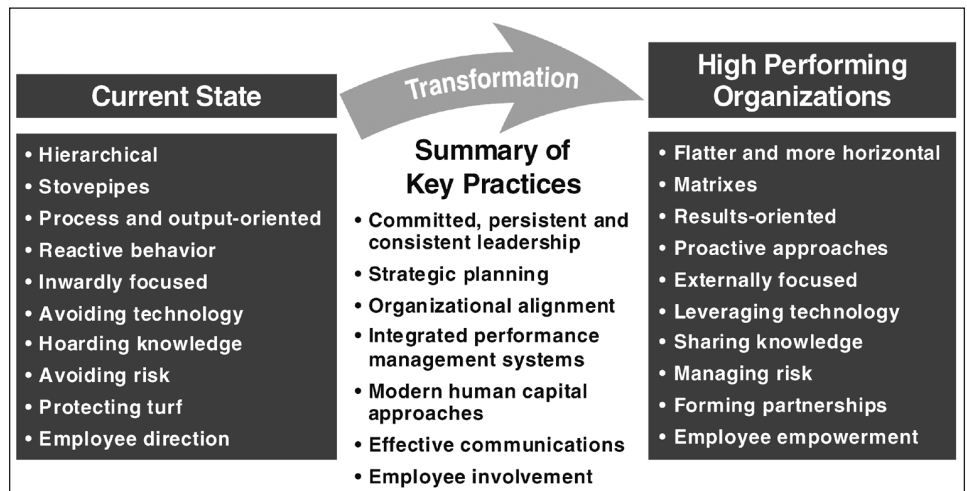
Current State

• Hierarchical
• Stovepipes
• Process and output-oriented
• Reactive behavior
• Inwardly focused
• Avoiding technology
• Hoarding knowledge
• Avoiding risk
• Protecting turf
• Employee direction

Transformation

Summary of Key Practices

• Committed, persistent and consistent leadership
• Strategic planning
• Organizational alignment
• Integrated performance management systems
• Modern human capital approaches
• Effective communications
• Employee involvement

High Performing Organizations

• Flatter and more horizontal
• Matrixes
• Results-oriented
• Proactive approaches
• Externally focused
• Leveraging technology
• Sharing knowledge
• Managing risk
• Forming partnerships
• Employee empowerment